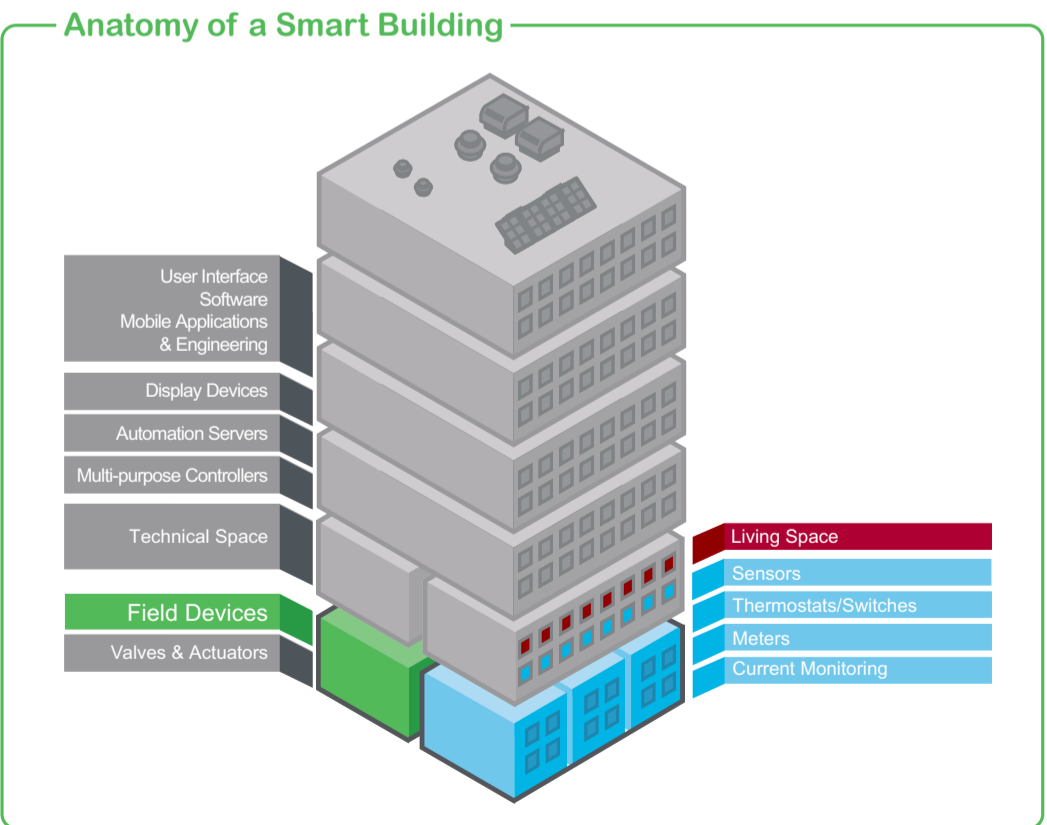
Anatomy of a Smart Building

User Interface
Software
Mobile Applications
& Engineering

Display Devices

Automation Servers

Multi-purpose Controllers

Technical Space

Field Devices

Valves & Actuators

Living Space

Sensors

Thermostats/Switches

Meters

Current Monitoring